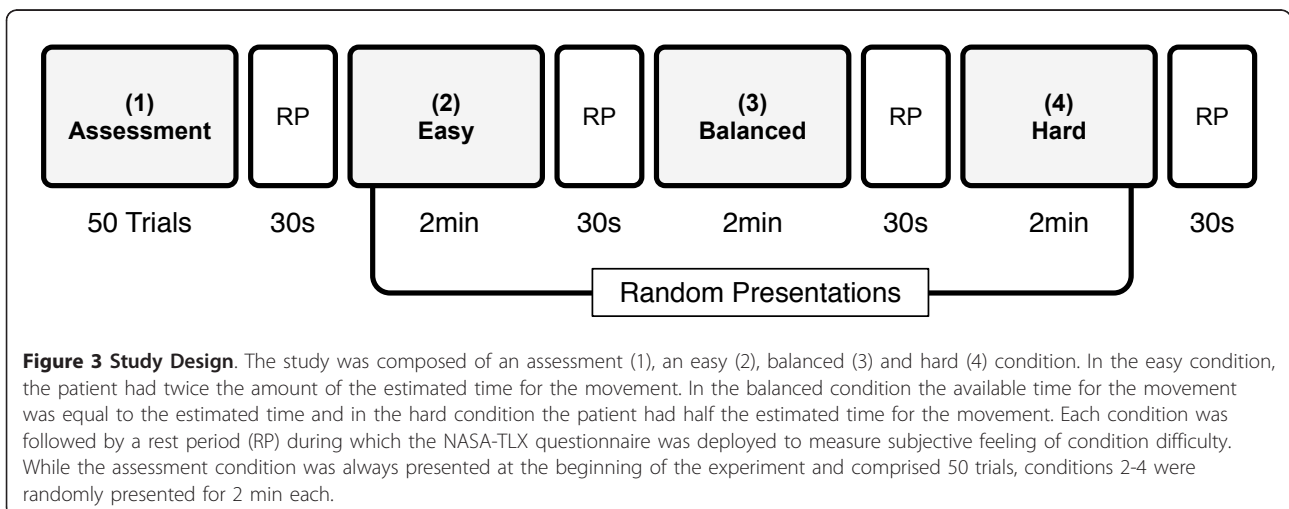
(1)
Assessment

RP

(2)
Easy

RP

(3)
Balanced

RP

(4)
Hard

RP

50 Trials

30s

2min

30s

2min

30s

2min

30s

Random Presentations

**Figure 3 Study Design**. The study was composed of an assessment (1), an easy (2), balanced (3) and hard (4) condition. In the easy condition, the patient had twice the amount of the estimated time for the movement. In the balanced condition the available time for the movement was equal to the estimated time and in the hard condition the patient had half the estimated time for the movement. Each condition was followed by a rest period (RP) during which the NASA-TLX questionnaire was deployed to measure subjective feeling of condition difficulty. While the assessment condition was always presented at the beginning of the experiment and comprised 50 trials, conditions 2-4 were randomly presented for 2 min each.